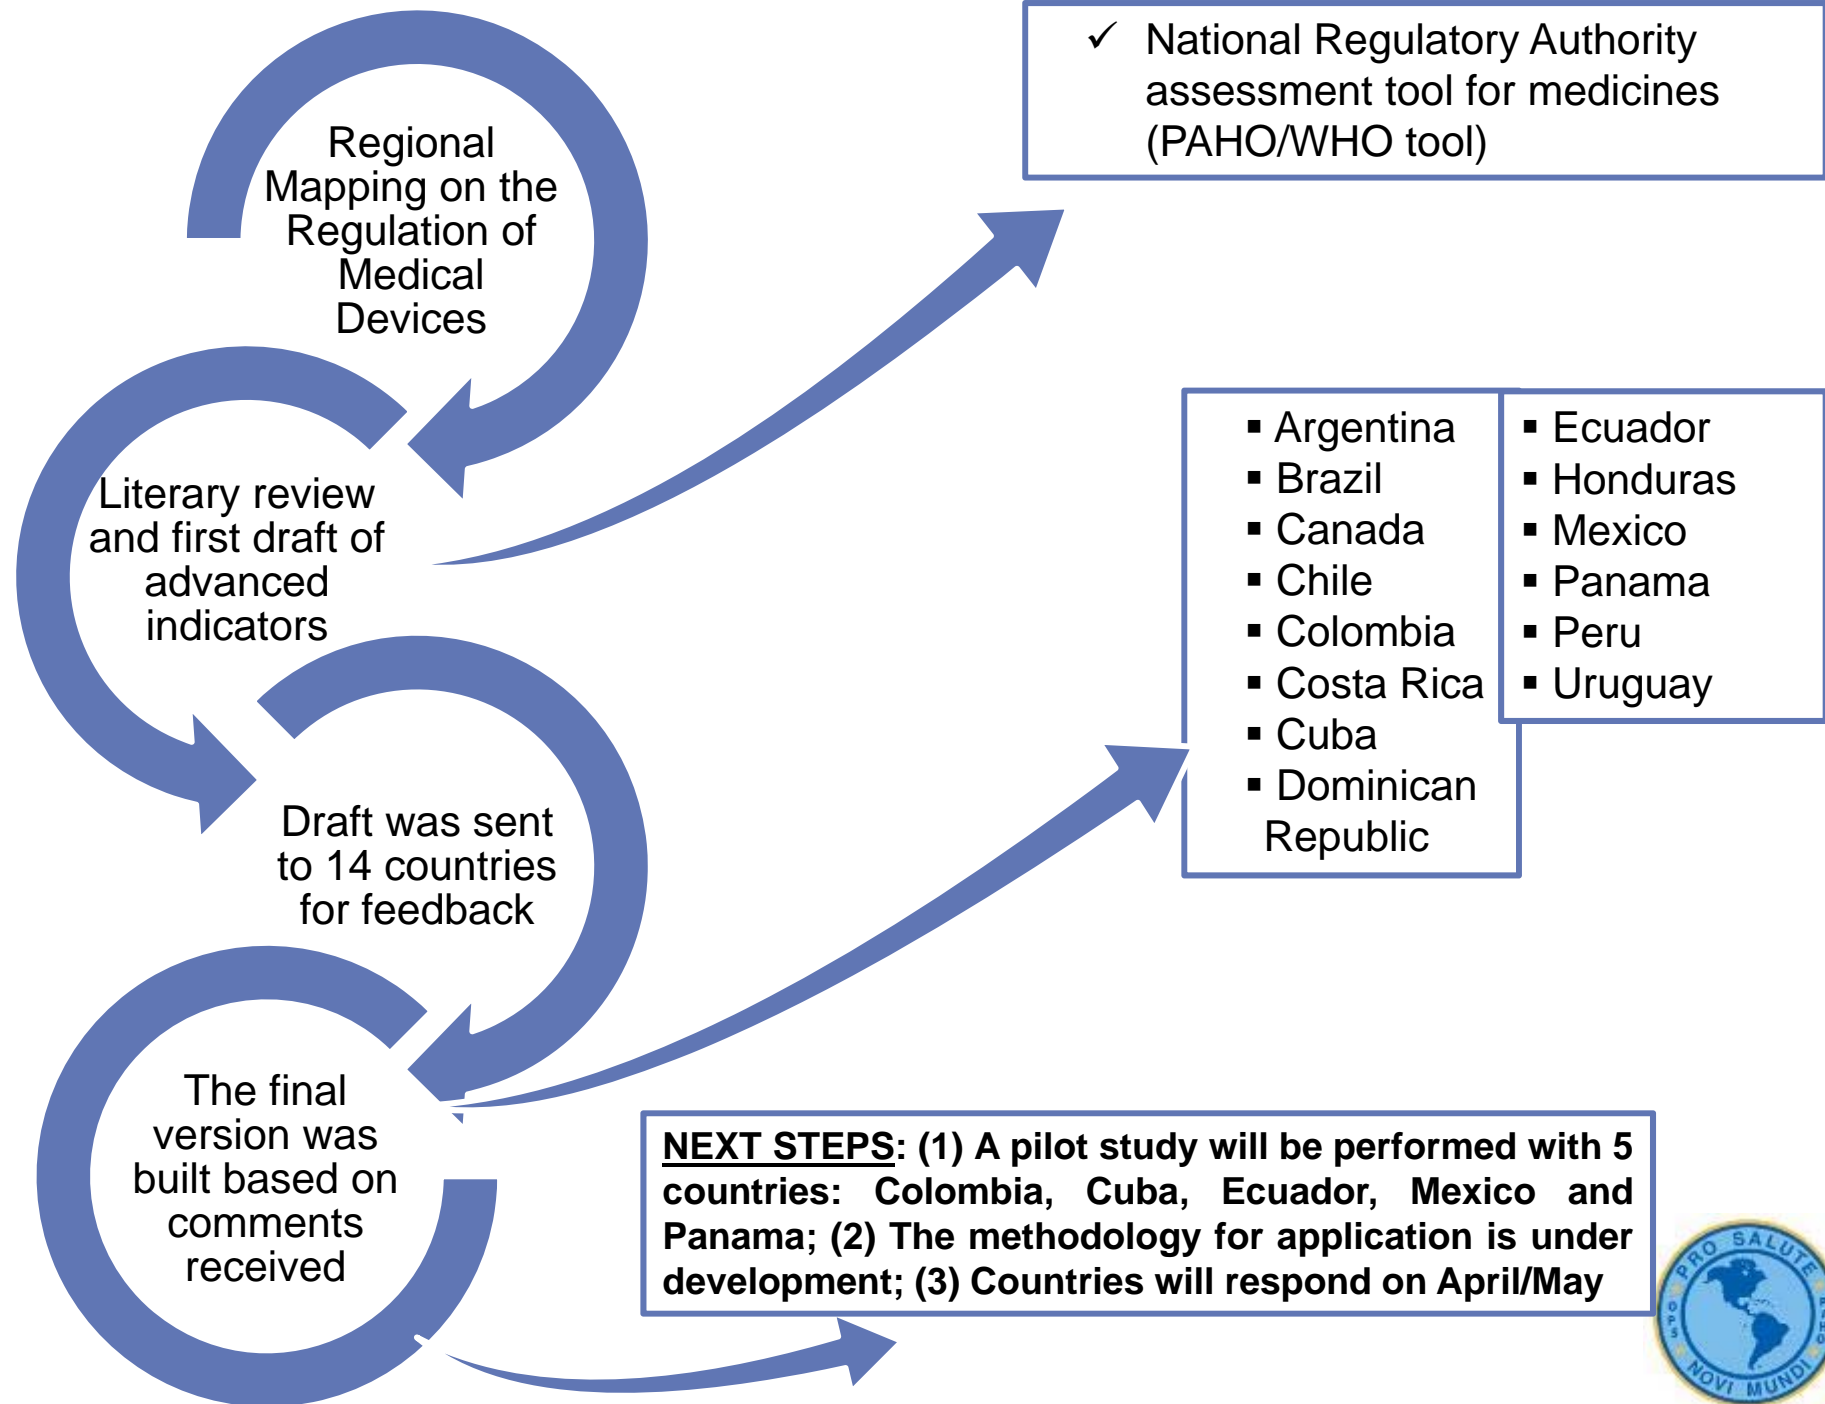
Regional Mapping on the Regulation of Medical Devices

Literary review and first draft of advanced indicators

Draft was sent to 14 countries for feedback

The final version was built based on comments received

✓ National Regulatory Authority assessment tool for medicines (PAHO/WHO tool)

- Argentina
- Brazil
- Canada
- Chile
- Colombia
- Costa Rica
- Cuba
- Dominican Republic

- Ecuador
- Honduras
- Mexico
- Panama
- Peru
- Uruguay

NEXT STEPS: (1) A pilot study will be performed with 5 countries: Colombia, Cuba, Ecuador, Mexico and Panama; (2) The methodology for application is under development; (3) Countries will respond on April/May

PRO SALUTE NOVI MUNDI OPS